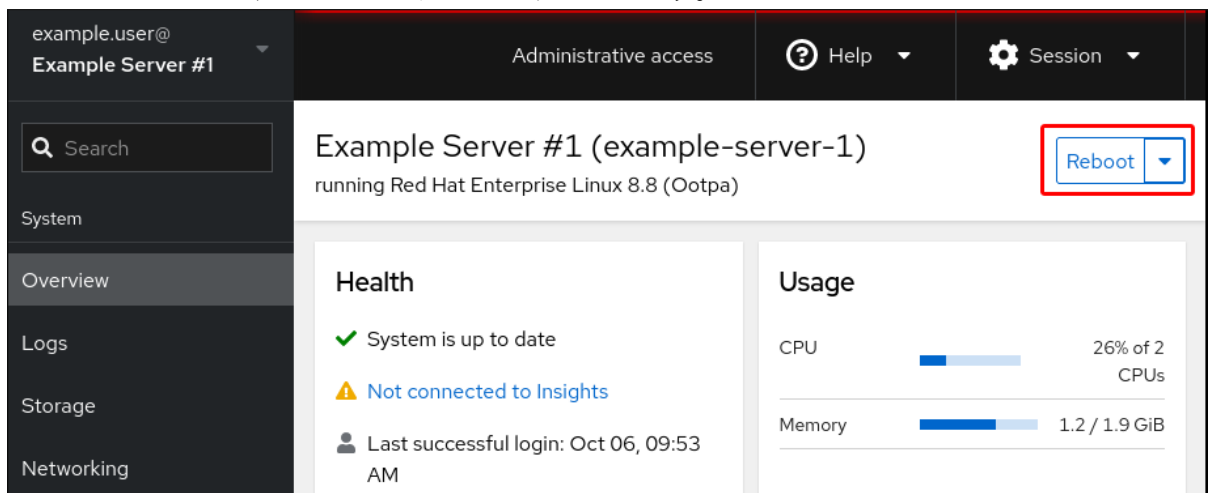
example.user@
Example Server #1

Administrative access

Help

Session

Search

System

Overview

Logs

Storage

Networking

Example Server #1 (example-server-1)
running Red Hat Enterprise Linux 8.8 (Ootpa)

Reboot

Health

System is up to date

Not connected to Insights

Last successful login: Oct 06, 09:53 AM

Usage

| CPU | 26% of 2 CPUs |
|---|---|
| Memory | 1.2 / 1.9 GiB |